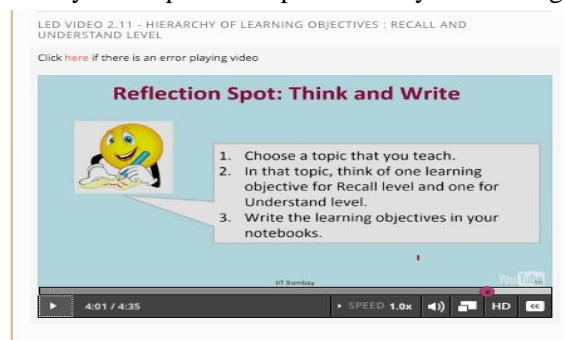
LED VIDEO 2.11 - HIERARCHY OF LEARNING OBJECTIVES : RECALL AND UNDERSTAND LEVEL

Click here if there is an error playing video

Reflection Spot: Think and Write

1. Choose a topic that you teach.
2. In that topic, think of one learning objective for Recall level and one for Understand level.
3. Write the learning objectives in your notebooks.

IIT Bombay

YouTube

4:01 / 4:35

SPEED 1.0x

HD